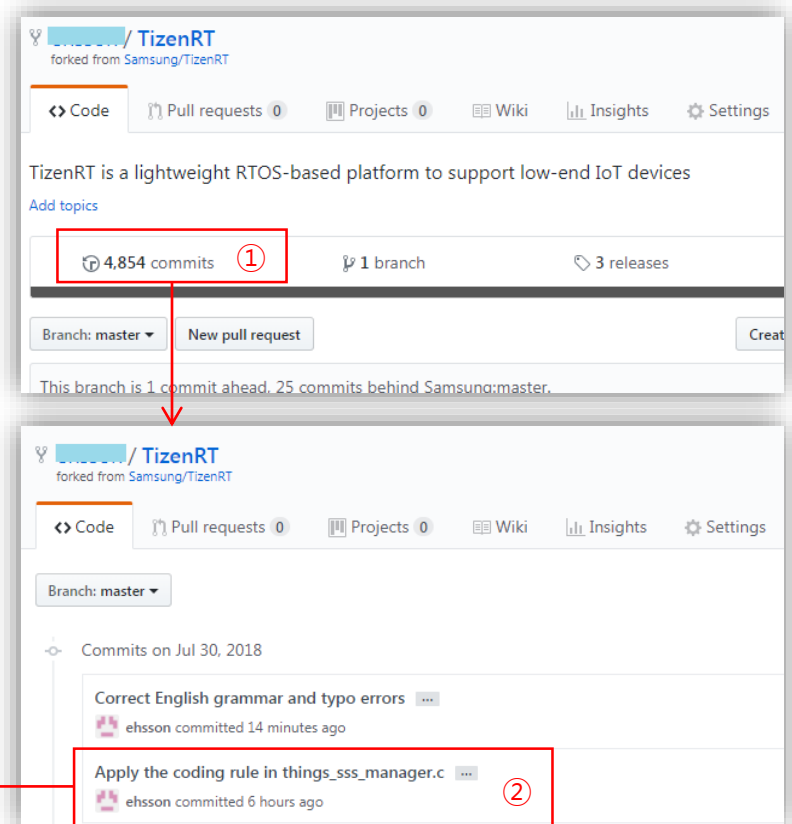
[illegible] / TizenRT
forked from Samsung/TizenRT

<> Code
Pull requests 0
Projects 0
Wiki
Insights
Settings

TizenRT is a lightweight RTOS-based platform to support low-end IoT devices
Add topics

4,854 commits ①
1 branch
3 releases

Branch: master
New pull request
Creat

This branch is 1 commit ahead, 25 commits behind Samsung:master.

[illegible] / TizenRT
forked from Samsung/TizenRT

<> Code
Pull requests 0
Projects 0
Wiki
Insights
Settings

Branch: master

Commits on Jul 30, 2018

Correct English grammar and typo errors ...
ehsson committed 14 minutes ago

Apply the coding rule in things_sss_manager.c ...
ehsson committed 6 hours ago ②